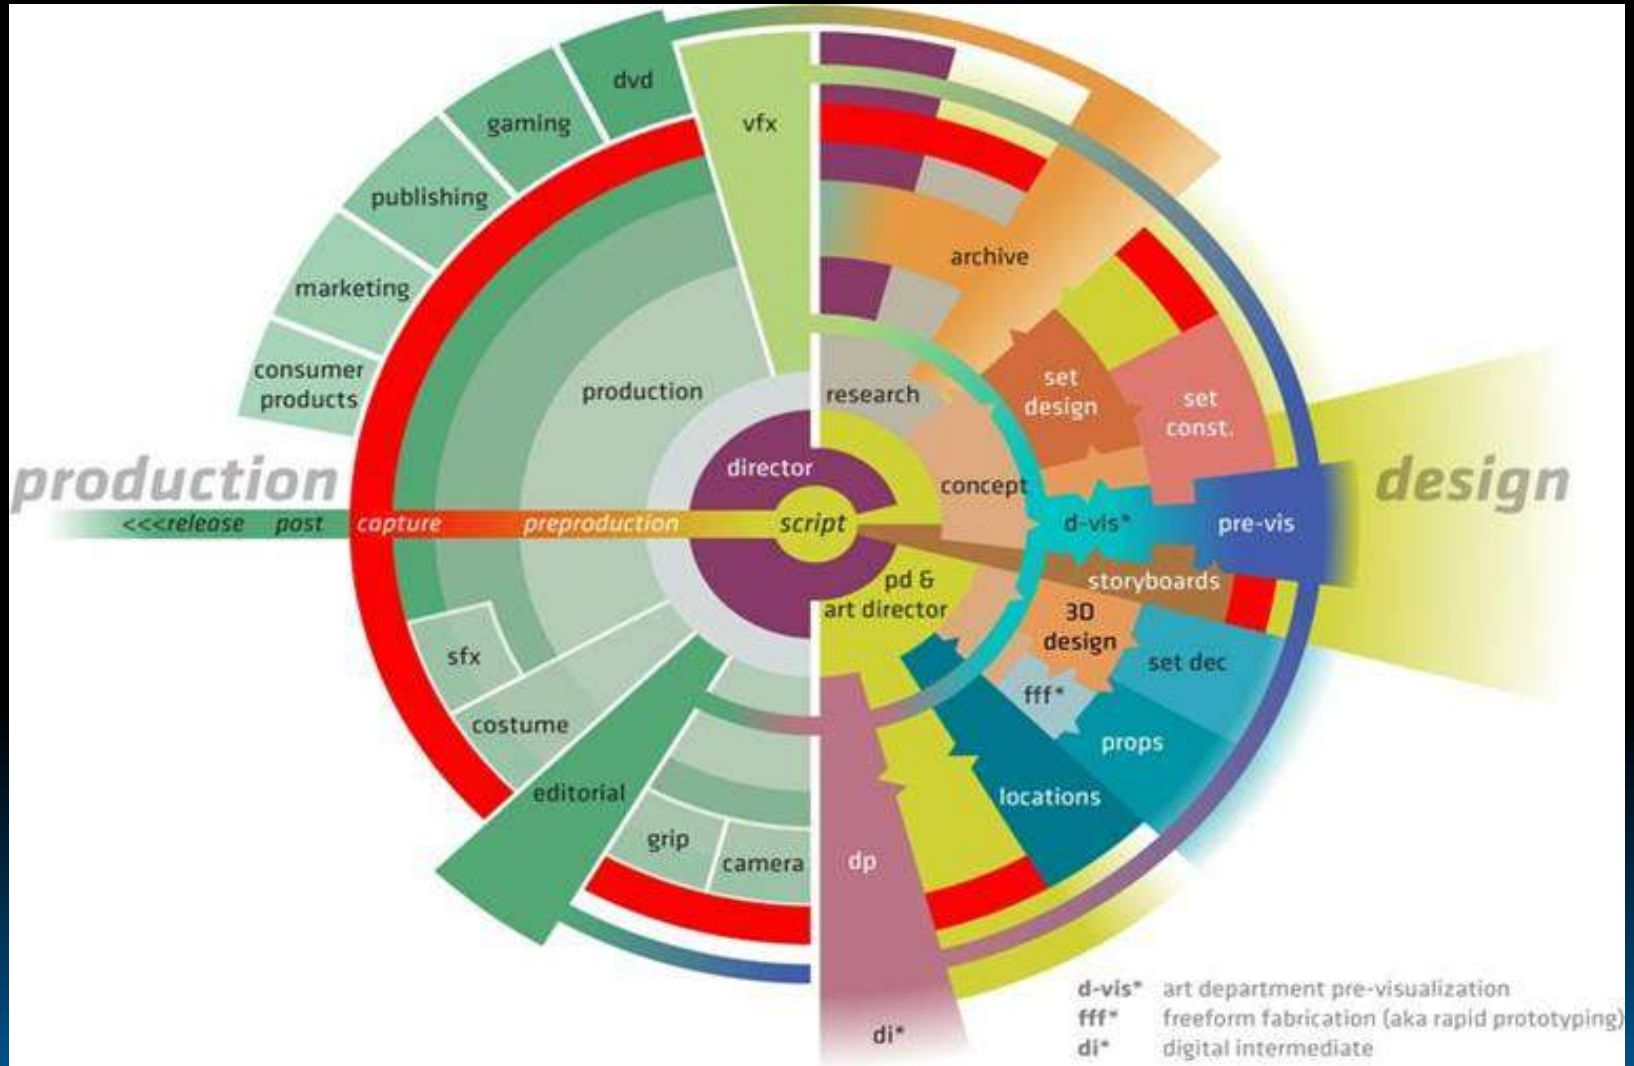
dvd
gaming
vfx
publishing
archive
marketing
consumer products
production
research
set design
set const.
production
director
concept
design
<<<release post capture preproduction script
d-vis*
pre-vis
storyboards
pd & art director
3D design
sfx
set dec
fff*
costume
props
editorial
locations
grip
camera
dp
di*

d-vis* art department pre-visualization
fff* freeform fabrication (aka rapid prototyping)
di* digital intermediate